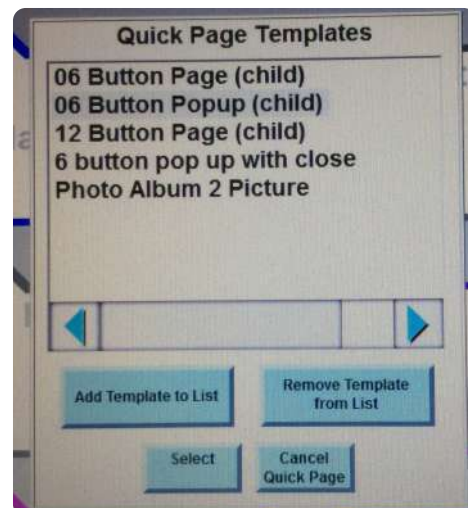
Quick Page Templates

06 Button Page (child)
06 Button Popup (child)
12 Button Page (child)
6 button pop up with close
Photo Album 2 Picture

Add Template to List

Remove Template from List

Select

Cancel Quick Page